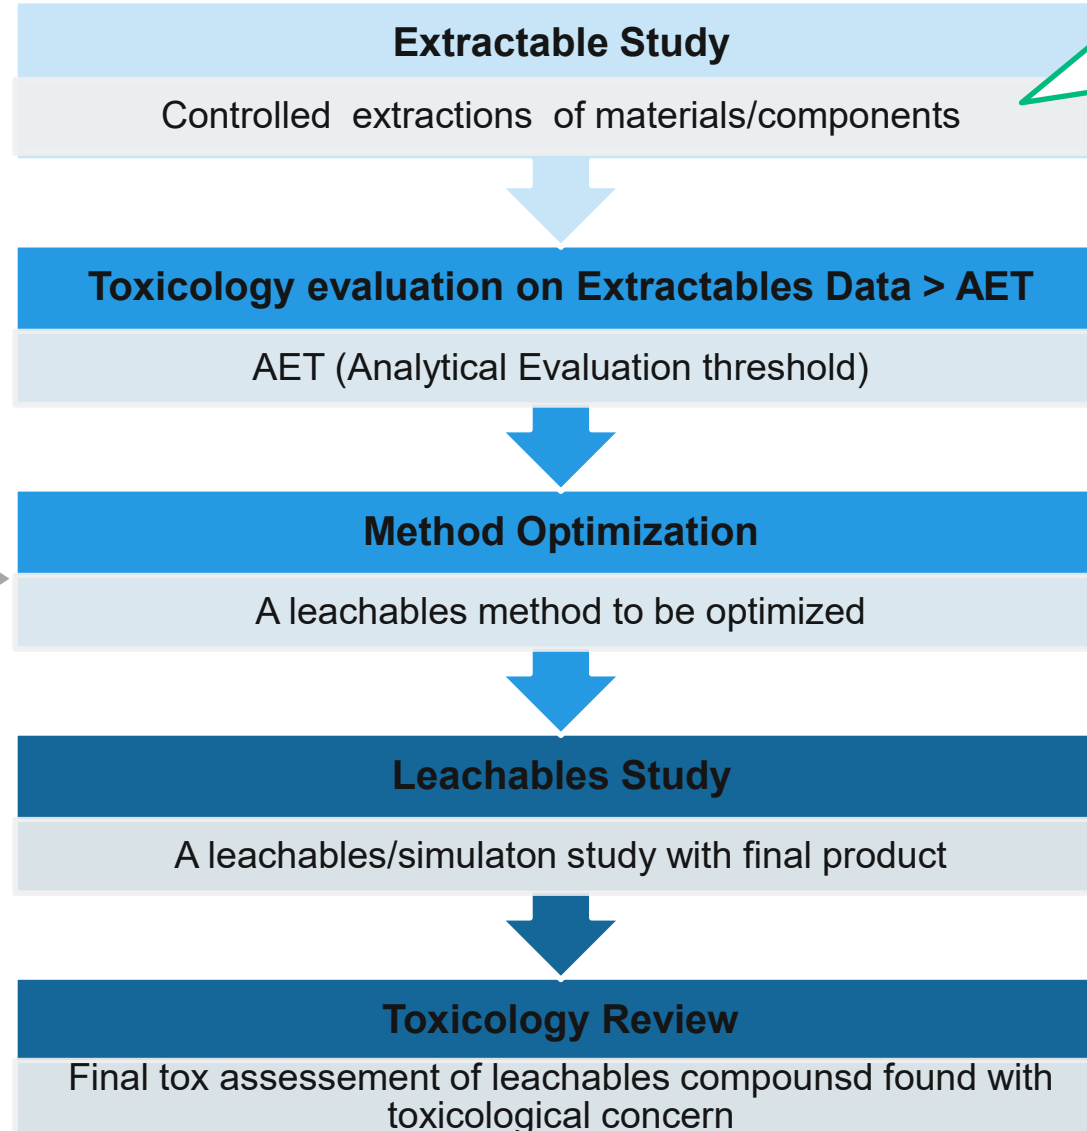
Extractable Study

Controlled extractions of materials/components

Toxicology evaluation on Extractables Data > AET

AET (Analytical Evaluation threshold)

Method Optimization

A leachables method to be optimized

Leachables Study

A leachables/simulaton study with final product

Toxicology Review

Final tox assessement of leachables compounsd found with toxicological concern